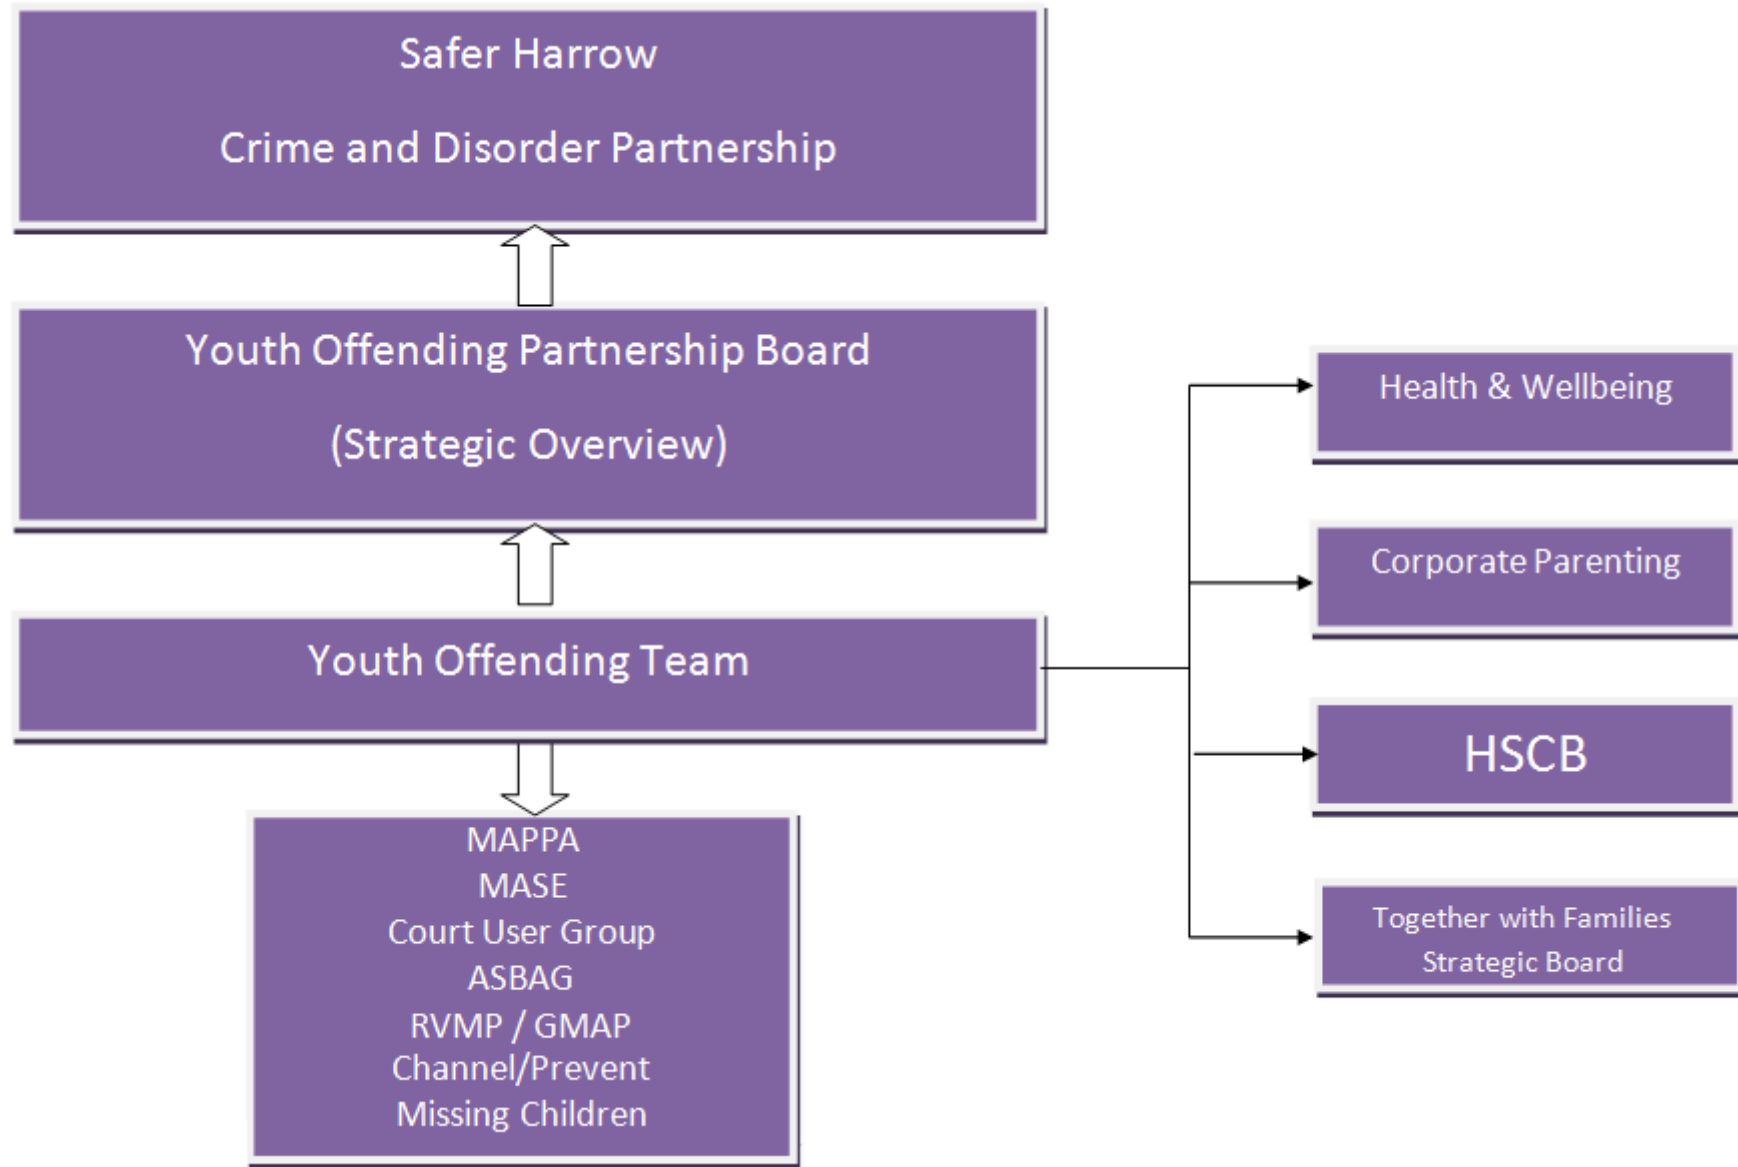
Safer Harrow

Crime and Disorder Partnership

Youth Offending Partnership Board

(Strategic Overview)

Youth Offending Team

MAPPA
MASE
Court User Group
ASBAG
RVMP / GMAP
Channel/Prevent
Missing Children

Health & Wellbeing

Corporate Parenting

HSCB

Together with Families
Strategic Board